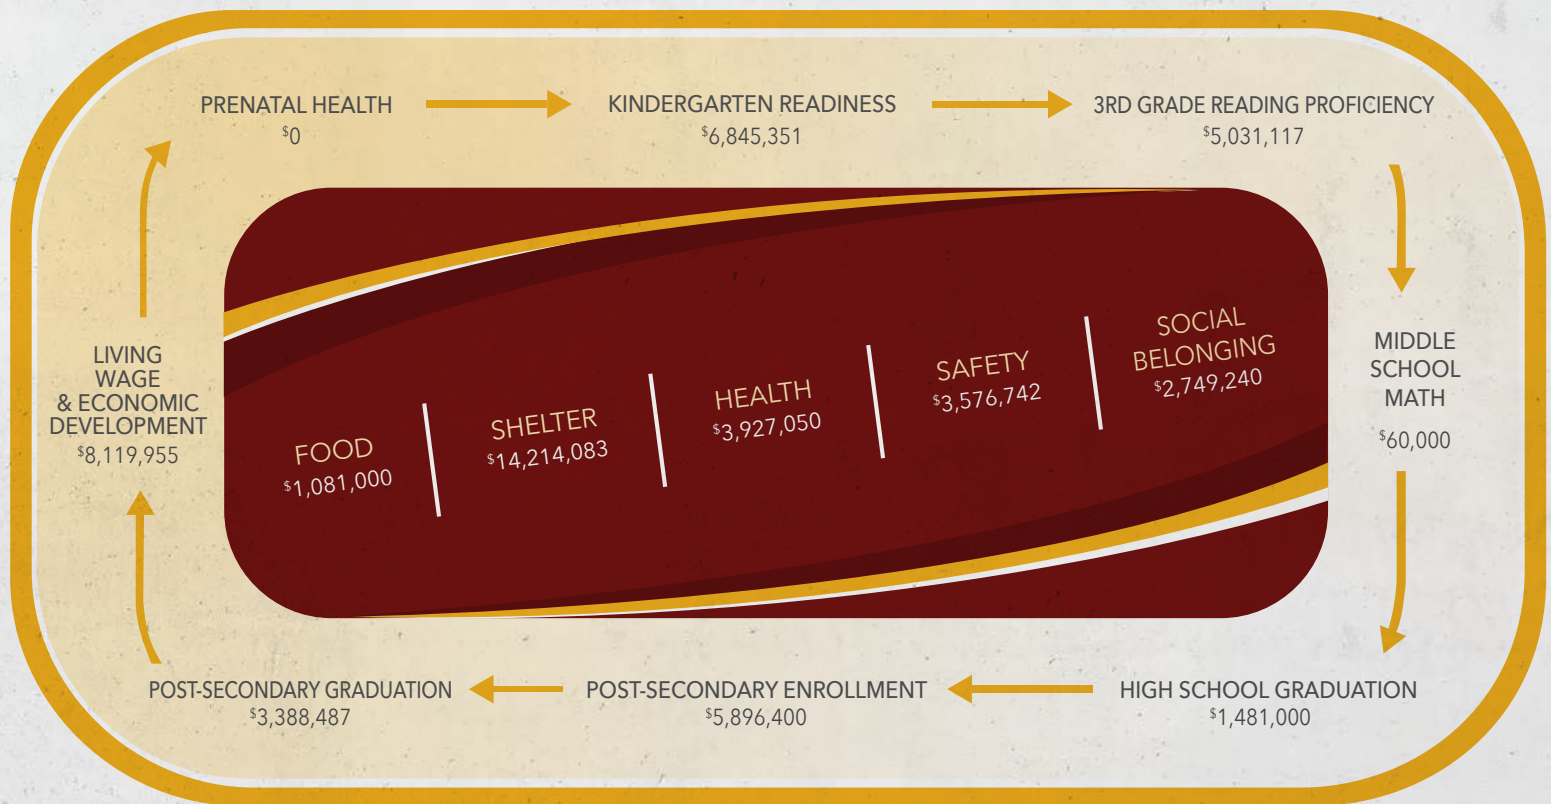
PRENATAL HEALTH
$^{\$}0$

KINDERGARTEN READINESS
$^{\$}6,845,351$

3RD GRADE READING PROFICIENCY
$^{\$}5,031,117$

MIDDLE SCHOOL MATH
$^{\$}60,000$

HIGH SCHOOL GRADUATION
$^{\$}1,481,000$

POST-SECONDARY ENROLLMENT
$^{\$}5,896,400$

POST-SECONDARY GRADUATION
$^{\$}3,388,487$

LIVING WAGE & ECONOMIC DEVELOPMENT
$^{\$}8,119,955$

FOOD
$^{\$}1,081,000$

SHELTER
$^{\$}14,214,083$

HEALTH
$^{\$}3,927,050$

SAFETY
$^{\$}3,576,742$

SOCIAL BELONGING
$^{\$}2,749,240$